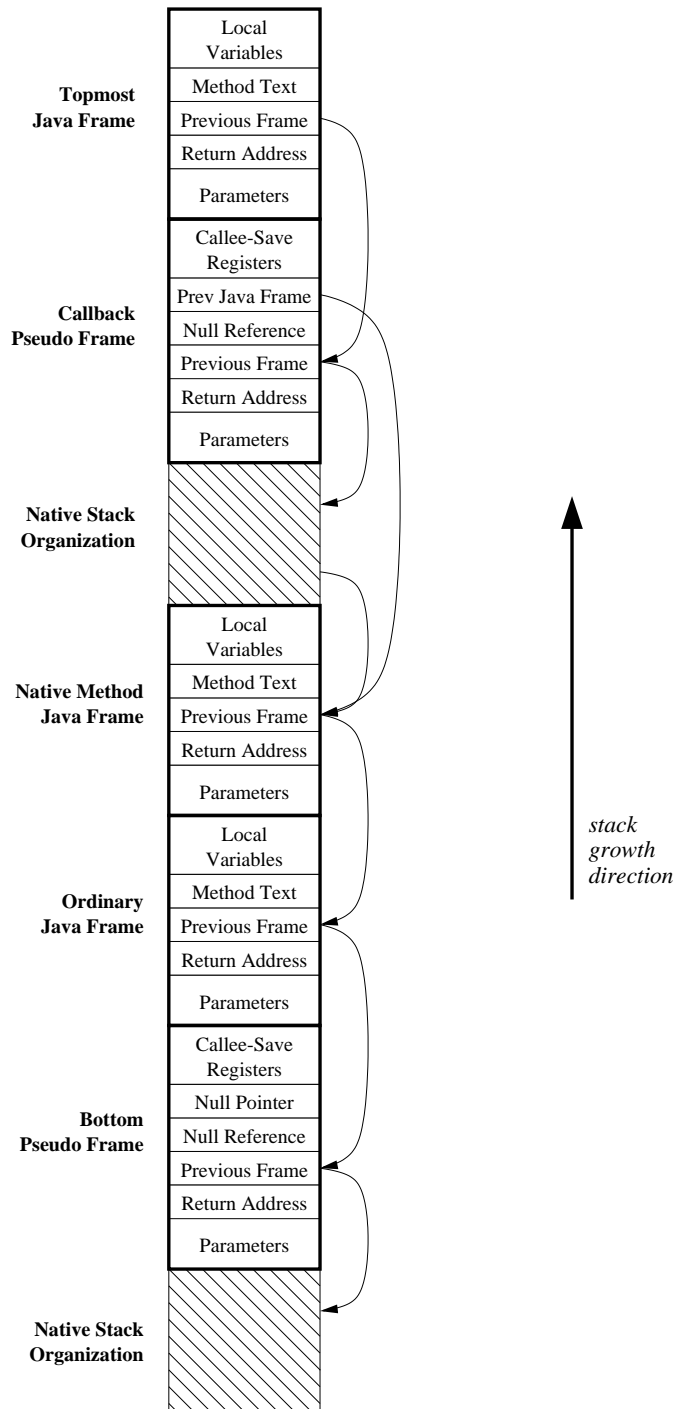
Topmost Java Frame

Local Variables
Method Text
Previous Frame
Return Address
Parameters

Callback Pseudo Frame

Callee-Save Registers
Prev Java Frame
Null Reference
Previous Frame
Return Address
Parameters

Native Stack Organization

Native Method Java Frame

Local Variables
Method Text
Previous Frame
Return Address
Parameters

Ordinary Java Frame

Local Variables
Method Text
Previous Frame
Return Address
Parameters

Bottom Pseudo Frame

Callee-Save Registers
Null Pointer
Null Reference
Previous Frame
Return Address
Parameters

Native Stack Organization

stack growth direction